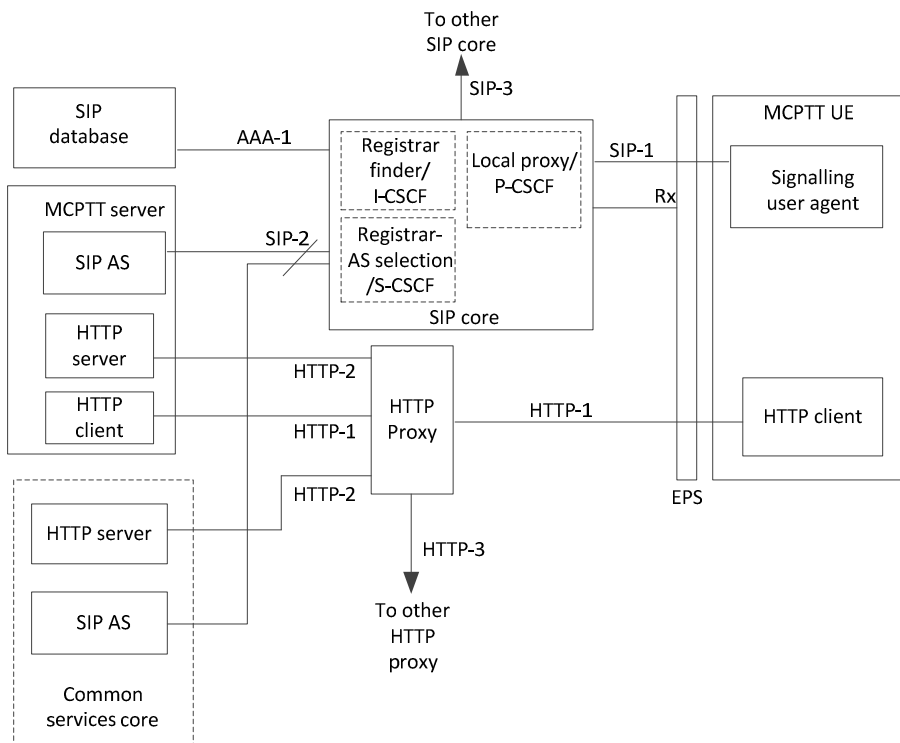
To other SIP core

SIP-3

SIP database

AAA-1

Registrar finder/ I-CSCF

Local proxy/ P-CSCF

SIP-1

MCPTT UE

Signalling user agent

Rx

MCPTT server

SIP AS

SIP-2

Registrar-AS selection /S-CSCF

SIP core

HTTP server

HTTP-2

HTTP client

HTTP-1

HTTP Proxy

HTTP-1

HTTP client

HTTP-2

EPS

HTTP server

HTTP-3

SIP AS

To other HTTP proxy

Common services core